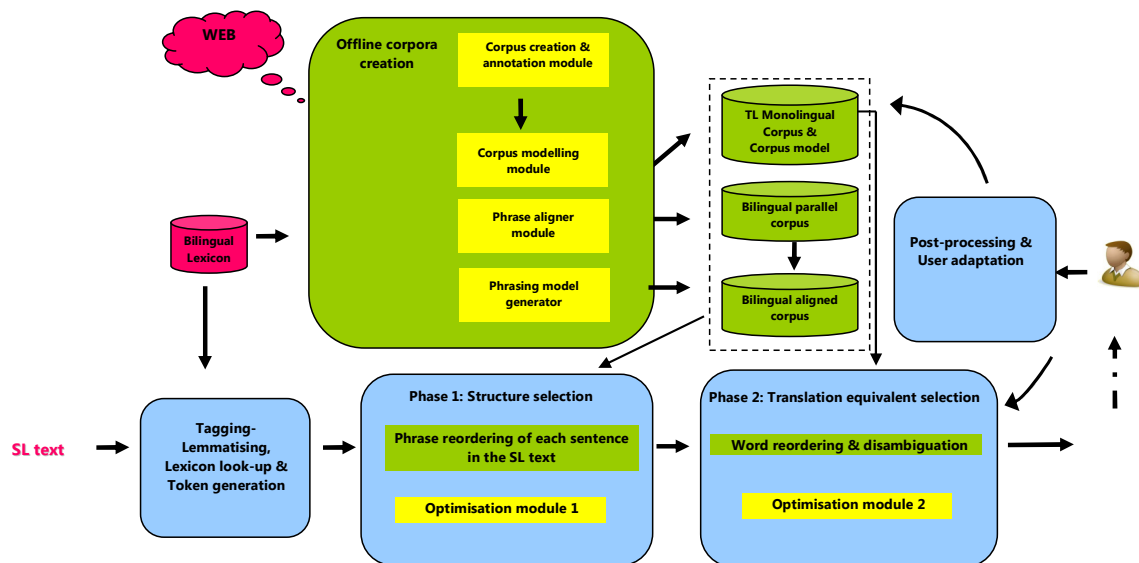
WEB

Offline corpora creation

Corpus creation & annotation module

Corpus modelling module

Phrase aligner module

Phrasing model generator

TL Monolingual Corpus & Corpus model

Bilingual parallel corpus

Bilingual aligned corpus

Bilingual Lexicon

Post-processing & User adaptation

SL text

Tagging-Lemmatising, Lexicon look-up & Token generation

Phase 1: Structure selection

Phrase reordering of each sentence in the SL text

Optimisation module 1

Phase 2: Translation equivalent selection

Word reordering & disambiguation

Optimisation module 2